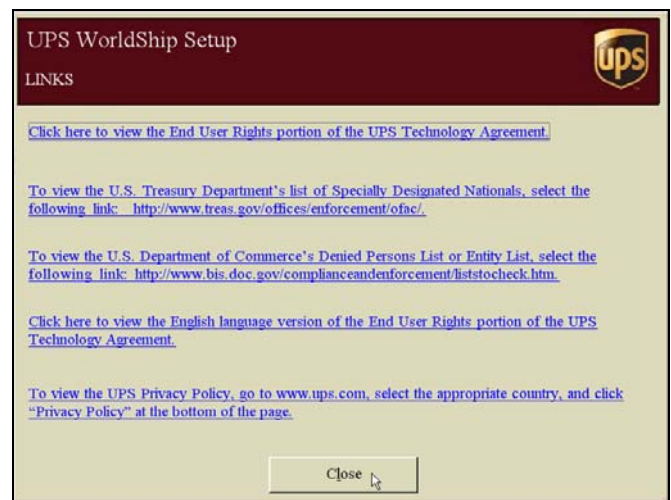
UPS WorldShip Setup

LINKS

ups

Click here to view the End User Rights portion of the UPS Technology Agreement.

To view the U.S. Treasury Department's list of Specially Designated Nationals, select the following link: http://www.treas.gov/offices/enforcement/ofac/.

To view the U.S. Department of Commerce's Denied Persons List or Entity List, select the following link: http://www.bis.doc.gov/complianceandenforcement/liststocheck.htm.

Click here to view the English language version of the End User Rights portion of the UPS Technology Agreement.

To view the UPS Privacy Policy, go to www.ups.com, select the appropriate country, and click "Privacy Policy" at the bottom of the page.

Close